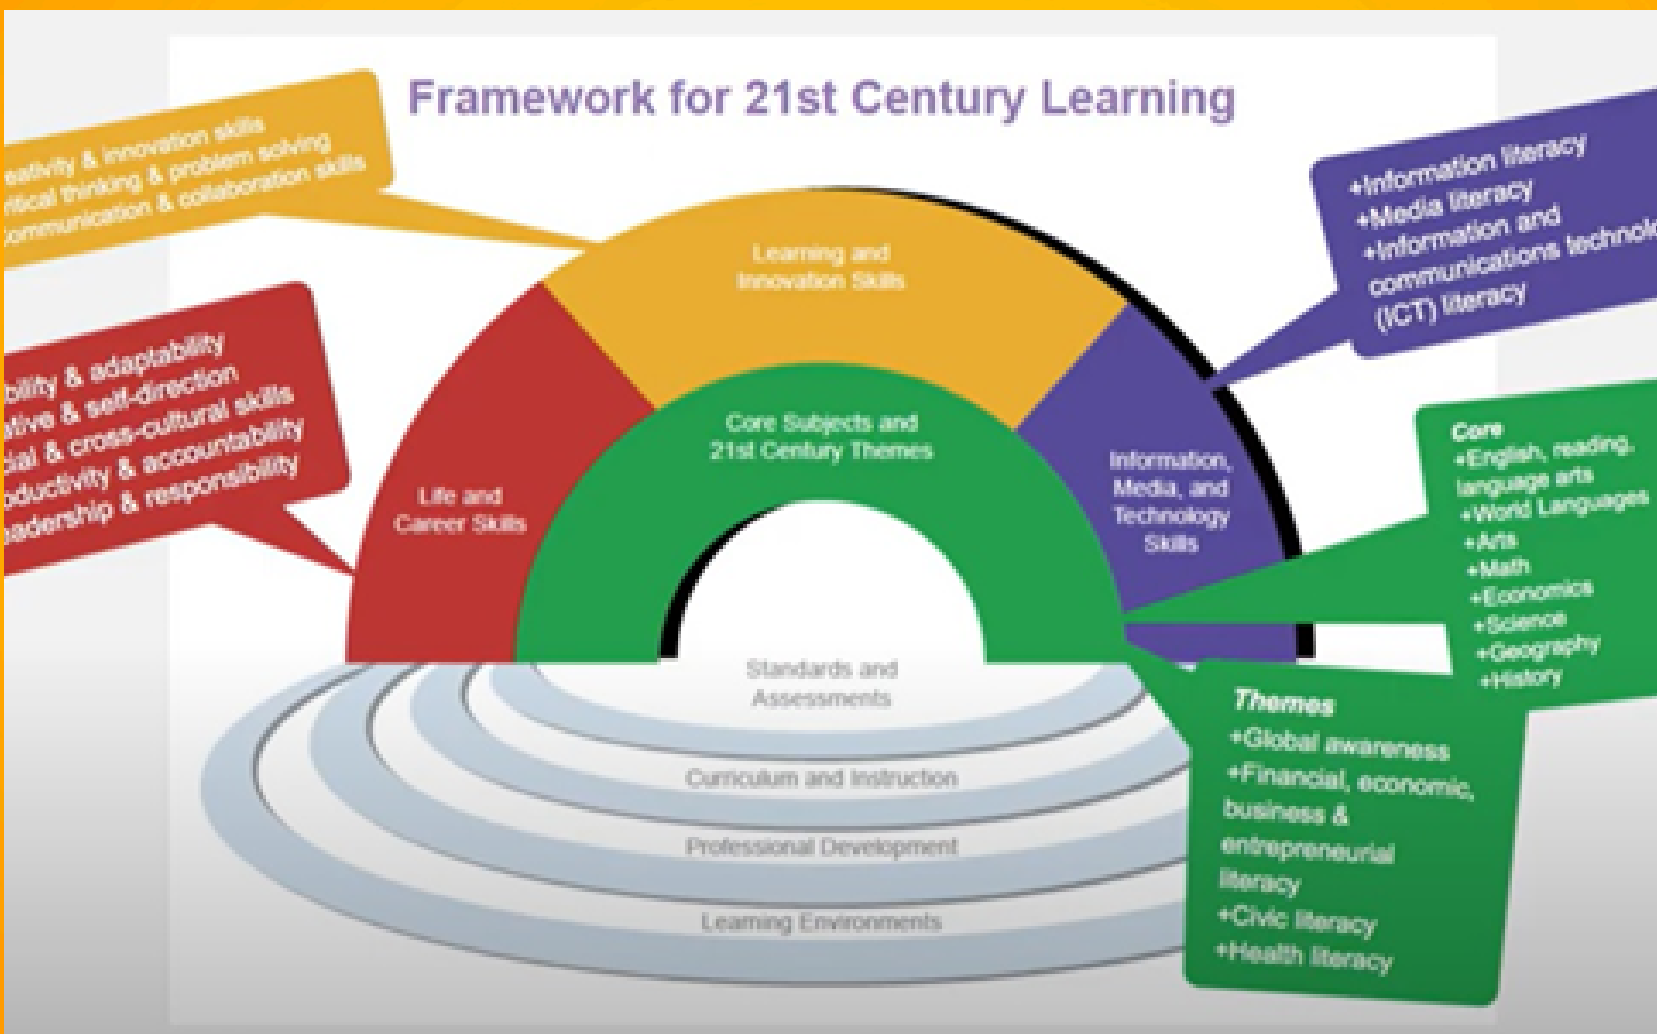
Framework for 21st Century Learning

eativity & innovation skills
ritical thinking & problem solving
ommunication & collaboration skills

bility & adaptability
ative & self-direction
cial & cross-cultural skills
oductivity & accountability
adership & responsibility

+Information literacy
+Media literacy
+Information and communications technol
(ICT) literacy

Learning and Innovation Skills

Life and Career Skills

Core Subjects and 21st Century Themes

Information, Media, and Technology Skills

Core
+English, reading, language arts
+World Languages
+Arts
+Math
+Economics
+Science
+Geography
+History

Standards and Assessments

Curriculum and Instruction

Professional Development

Learning Environments

Themes
+Global awareness
+Financial, economic, business & entrepreneurial literacy
+Civic literacy
+Health literacy